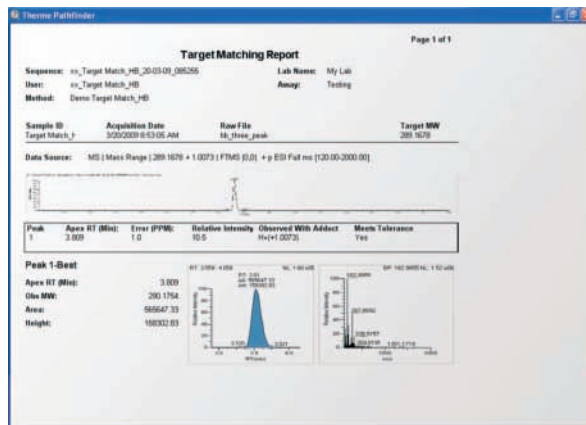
Thermo Pathfinder

Page 1 of 1

Target Matching Report

Sequence: cc_Target Match_HB_20-03-09_095256
User: cc_Target Match_HB
Method: Demo Target Match_HB

Lab Name: My Lab
Assay: Testing

| Sample ID | Acquisition Date | Raw File | Target MW |
|---|---|---|---|
| Target Match_1 | 3/20/2009 8:53:05 AM | hb_three_peak | 289.1678 |

Data Source: MS | Mass Range | 289.1678 + 1.0073 | FTMS {0,0} + p ESI Full ms [120.00-2000.00]

| Peak | Apex RT (Min) | Error (PPM) | Relative Intensity | Observed With Adduct | Meets Tolerance |
|---|---|---|---|---|---|
| 1 | 3.809 | 1.0 | 10.5 | H+(+1.0073) | Yes |

Peak 1-Best

Apex RT (Min): 3.809
Obs MW: 290.1754
Area: 565647.33
Height: 158302.83

RT: 3.559 - 4.059 NL: 1.60 e05
RT: 3.81 AA: 565647.33 AH: 158302.83
3.535 3.971

SP: 182.9895 NL: 1.52 e05
182.9895
287.9990
338.9757
1.011.7719